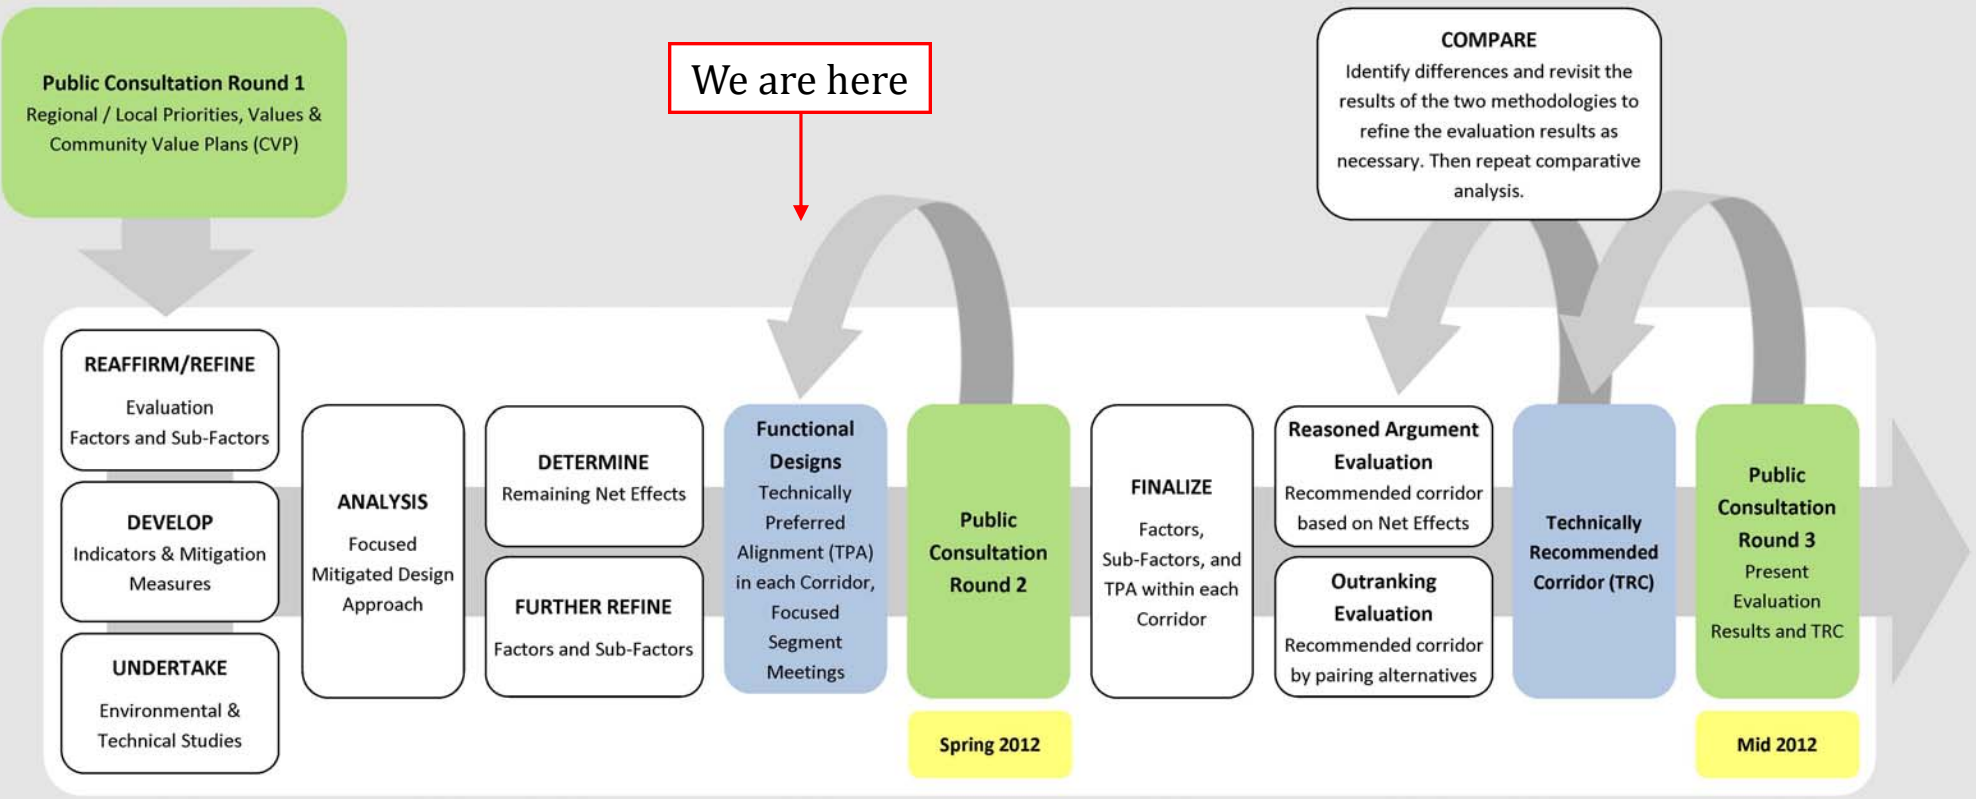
Public Consultation Round 1
Regional / Local Priorities, Values & Community Value Plans (CVP)

We are here

COMPARE
Identify differences and revisit the results of the two methodologies to refine the evaluation results as necessary. Then repeat comparative analysis.

REAFFIRM/REFINE
Evaluation Factors and Sub-Factors

DEVELOP
Indicators & Mitigation Measures

UNDERTAKE
Environmental & Technical Studies

ANALYSIS
Focused Mitigated Design Approach

DETERMINE
Remaining Net Effects

FURTHER REFINE
Factors and Sub-Factors

Functional Designs
Technically Preferred Alignment (TPA) in each Corridor, Focused Segment Meetings

Public Consultation Round 2

Spring 2012

FINALIZE
Factors, Sub-Factors, and TPA within each Corridor

Reasoned Argument Evaluation
Recommended corridor based on Net Effects

Outranking Evaluation
Recommended corridor by pairing alternatives

Technically Recommended Corridor (TRC)

Public Consultation Round 3
Present Evaluation Results and TRC

Mid 2012